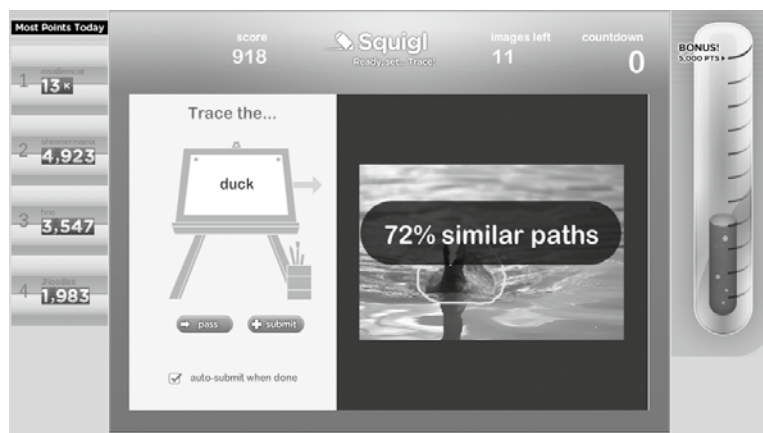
Most Points Today

1 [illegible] 13 K

2 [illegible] 4,923

3 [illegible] 3,547

4 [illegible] 1,983

score
918

Squigl
Ready, set... Trace!

images left
11

countdown
0

BONUS!
5,000 PTS

Trace the...

duck

pass

submit

auto-submit when done

72% similar paths